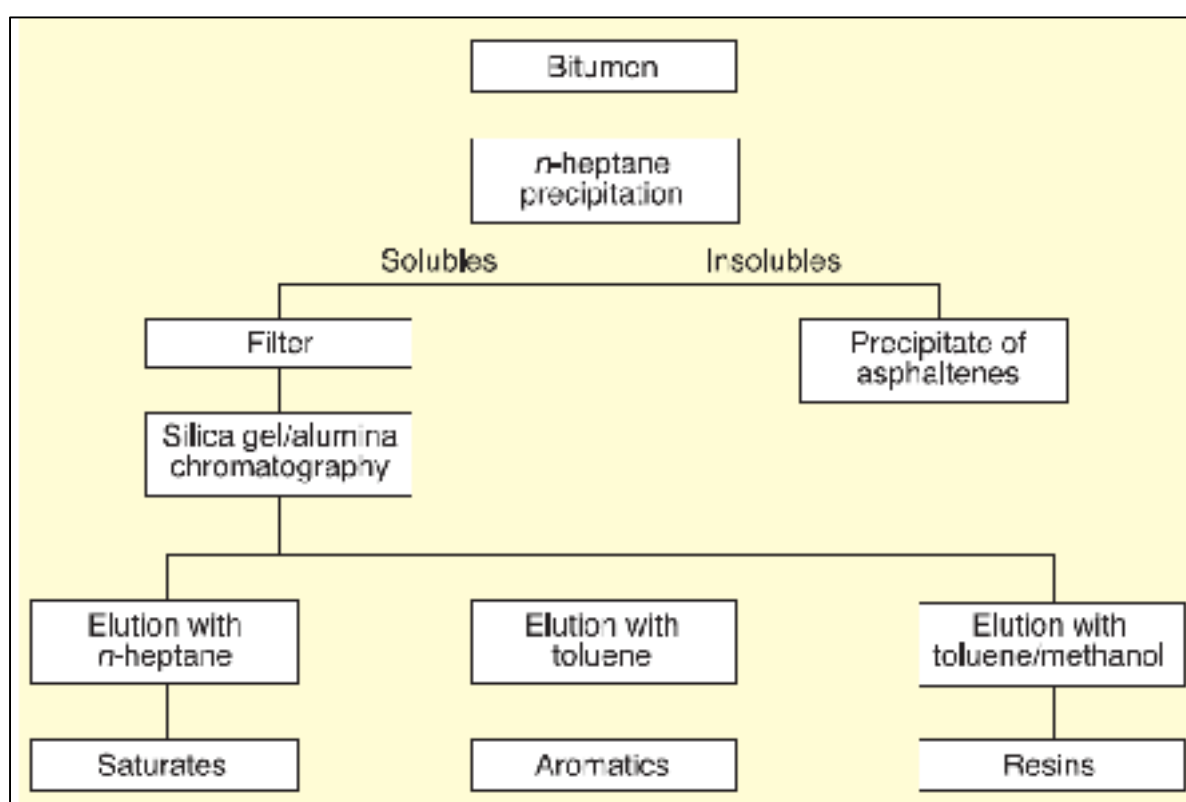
Bitumen

n-heptane precipitation

Solubles

Insolubles

Filter

Precipitate of asphaltenes

Silica gel/alumina chromatography

Elution with n-heptane

Elution with toluene

Elution with toluene/methanol

Saturates

Aromatics

Resins